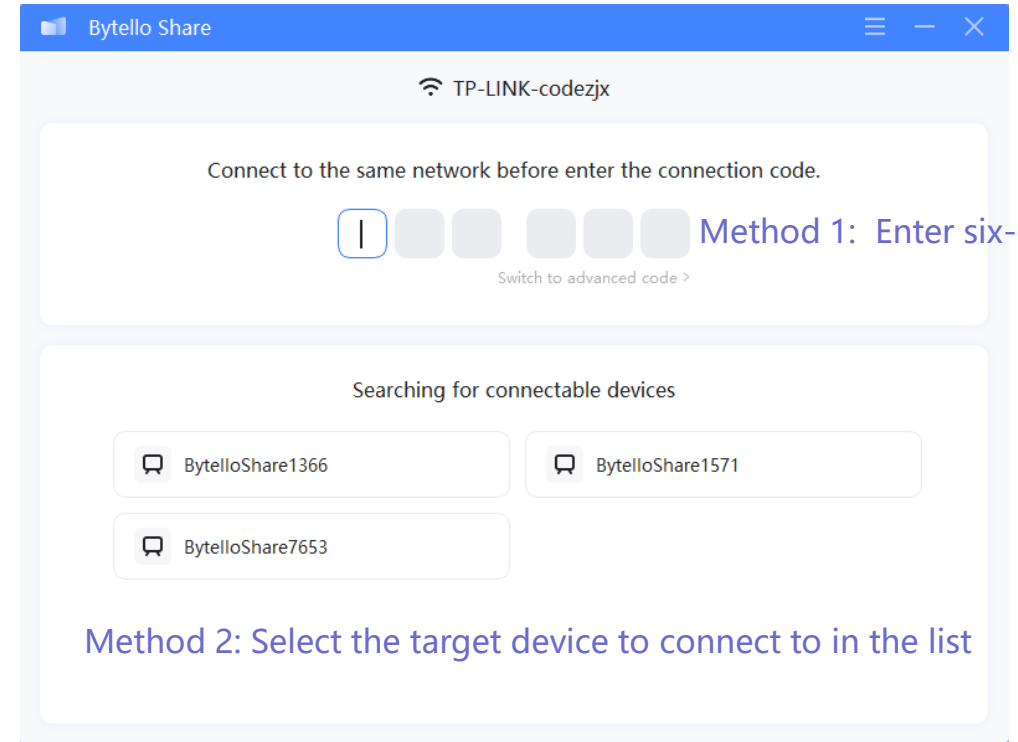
Bytello Share

TP-LINK-codezjx

Connect to the same network before enter the connection code.

Method 1: Enter six-

Switch to advanced code >

Searching for connectable devices

BytelloShare1366

BytelloShare1571

BytelloShare7653

Method 2: Select the target device to connect to in the list